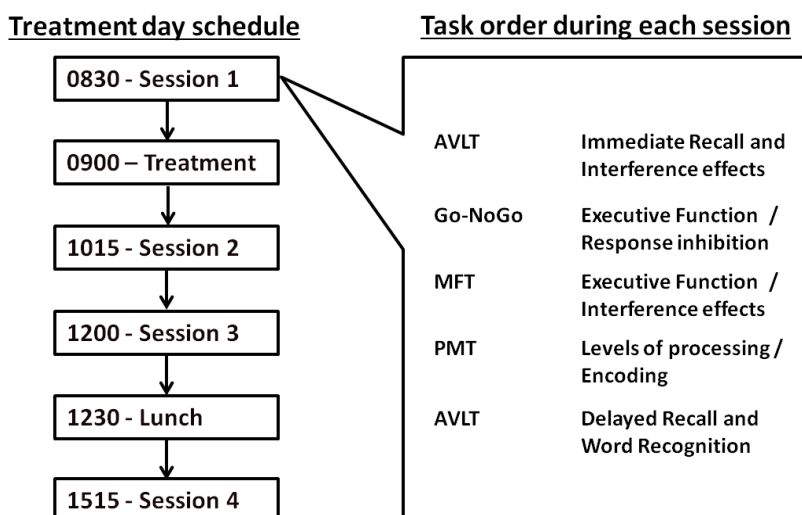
Treatment day schedule

0830 - Session 1

0900 – Treatment

1015 - Session 2

1200 - Session 3

1230 - Lunch

1515 - Session 4

Task order during each session

| | |
|---|---|
| AVLT | Immediate Recall and Interference effects |
| Go-NoGo | Executive Function / Response inhibition |
| MFT | Executive Function / Interference effects |
| PMT | Levels of processing / Encoding |
| AVLT | Delayed Recall and Word Recognition |